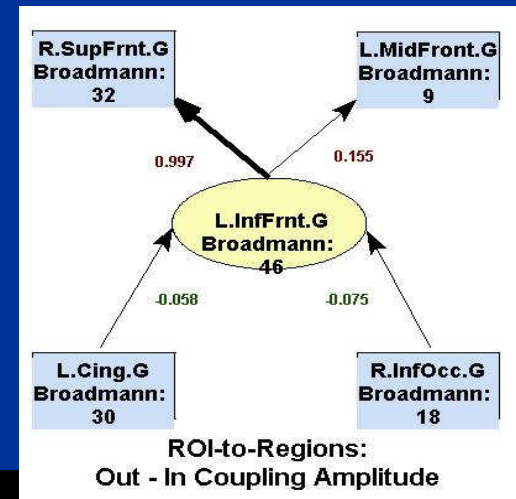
R.SupFrnt.G
Broadmann:
32

L.MidFront.G
Broadmann:
9

0.997

0.155

L.InfFrnt.G
Broadmann:
46

-0.058

-0.075

L.Cing.G
Broadmann:
30

R.InfOcc.G
Broadmann:
18

ROI-to-Regions:
Out - In Coupling Amplitude